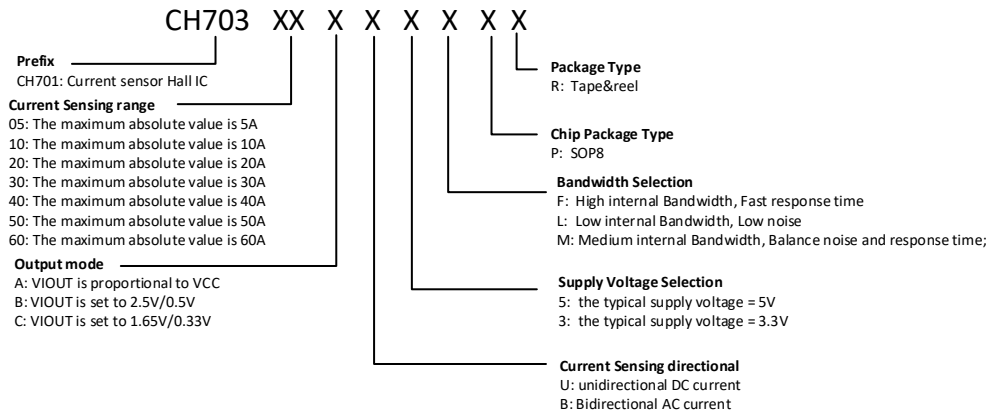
CH703 XX X X X X X X

Prefix
CH701: Current sensor Hall IC

Current Sensing range
05: The maximum absolute value is 5A
10: The maximum absolute value is 10A
20: The maximum absolute value is 20A
30: The maximum absolute value is 30A
40: The maximum absolute value is 40A
50: The maximum absolute value is 50A
60: The maximum absolute value is 60A

Output mode
A: VIOUT is proportional to VCC
B: VIOUT is set to 2.5V/0.5V
C: VIOUT is set to 1.65V/0.33V

Package Type
R: Tape&reel

Chip Package Type
P: SOP8

Bandwidth Selection
F: High internal Bandwidth, Fast response time
L: Low internal Bandwidth, Low noise
M: Medium internal Bandwidth, Balance noise and response time;

Supply Voltage Selection
5: the typical supply voltage = 5V
3: the typical supply voltage = 3.3V

Current Sensing directional
U: unidirectional DC current
B: Bidirectional AC current